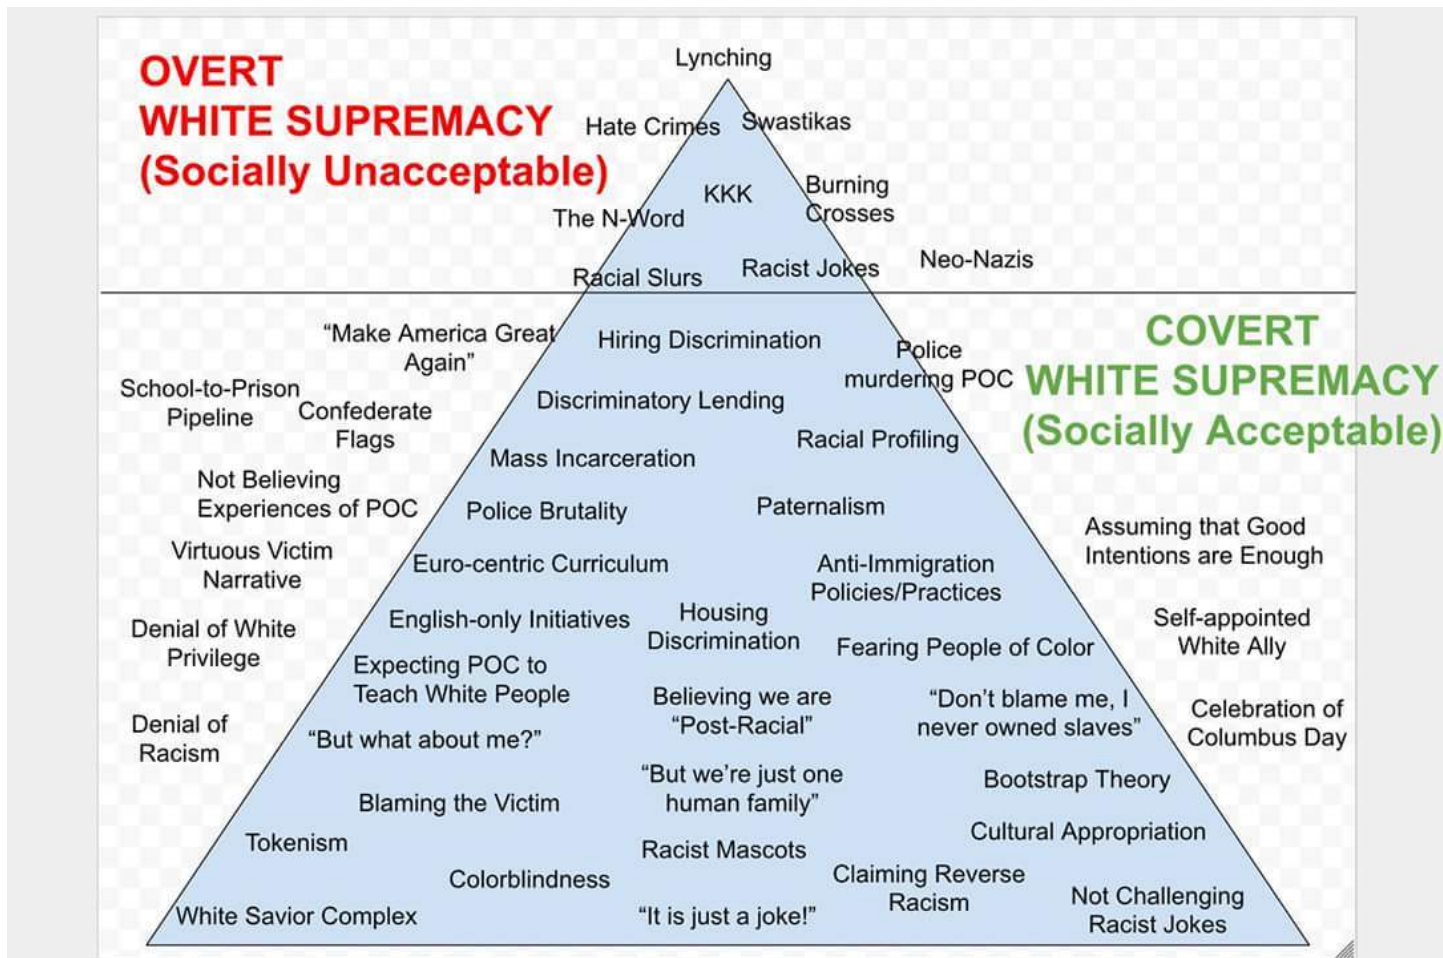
OVERT
WHITE SUPREMACY
(Socially Unacceptable)

Lynching

Hate Crimes

Swastikas

KKK

Burning Crosses

The N-Word

Racial Slurs

Racist Jokes

Neo-Nazis

COVERT
WHITE SUPREMACY
(Socially Acceptable)

"Make America Great Again"

Hiring Discrimination

Police murdering POC

School-to-Prison Pipeline

Confederate Flags

Discriminatory Lending

Racial Profiling

Mass Incarceration

Not Believing Experiences of POC

Police Brutality

Paternalism

Assuming that Good Intentions are Enough

Virtuous Victim Narrative

Euro-centric Curriculum

Anti-Immigration Policies/Practices

Denial of White Privilege

English-only Initiatives

Housing Discrimination

Self-appointed White Ally

Fearing People of Color

Expecting POC to Teach White People

Believing we are "Post-Racial"

"Don't blame me, I never owned slaves"

Celebration of Columbus Day

Denial of Racism

"But what about me?"

"But we're just one human family"

Bootstrap Theory

Blaming the Victim

Cultural Appropriation

Tokenism

Racist Mascots

Colorblindness

Claiming Reverse Racism

White Savior Complex

"It is just a joke!"

Not Challenging Racist Jokes